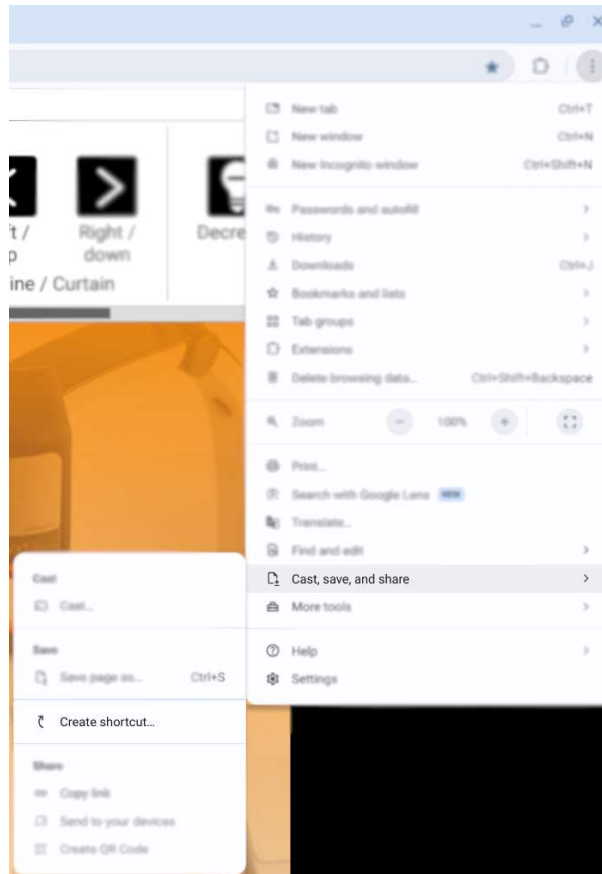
ft /
p

Right /
down

Decre

ine / Curtain

New tab Ctrl+T
New window Ctrl+N
New Incognito window Ctrl+Shift+N
Passwords and autofill
History
Downloads Ctrl+J
Bookmarks and lists
Tab groups
Extensions
Delete browsing data... Ctrl+Shift+Backspace
Zoom − 100% +
Print...
Search with Google Lens NEW
Translate...
Find and edit
Cast, save, and share
More tools
Help
Settings

Cast
Cast...
Save
Save page as... Ctrl+S
Create shortcut...
Share
Copy link
Send to your devices
Create QR Code